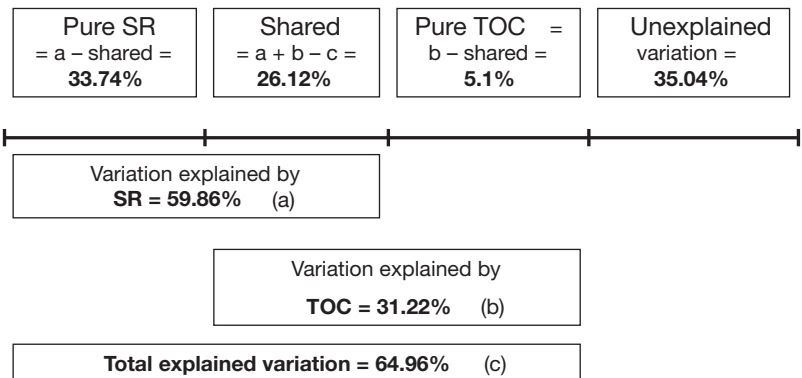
Pure SR
= a – shared =
**33.74%**

Shared
= a + b – c =
**26.12%**

Pure TOC =
b – shared =
**5.1%**

Unexplained
variation =
**35.04%**

Variation explained by
**SR = 59.86%** (a)

Variation explained by
**TOC = 31.22%** (b)

**Total explained variation = 64.96%** (c)